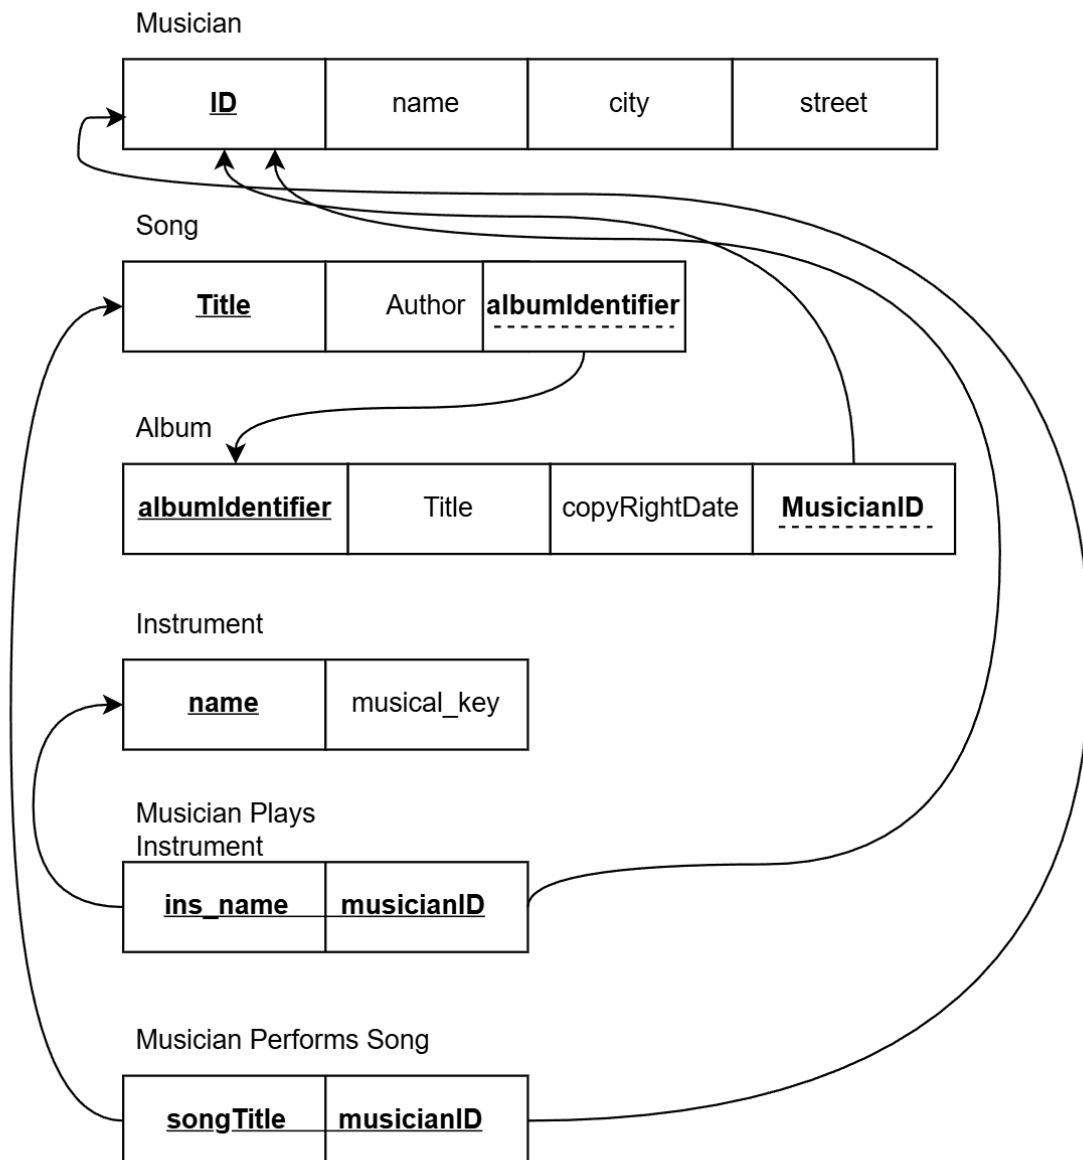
Musician

| ID | name | city | street |
|---|---|---|---|

Song

| Title | Author | albumIdentifier |
|---|---|---|

Album

| albumIdentifier | Title | copyRightDate | MusicianID |
|---|---|---|---|

Instrument

| name | musical_key |
|---|---|

Musician Plays Instrument

| ins_name | musicianID |
|---|---|

Musician Performs Song

| songTitle | musicianID |
|---|---|